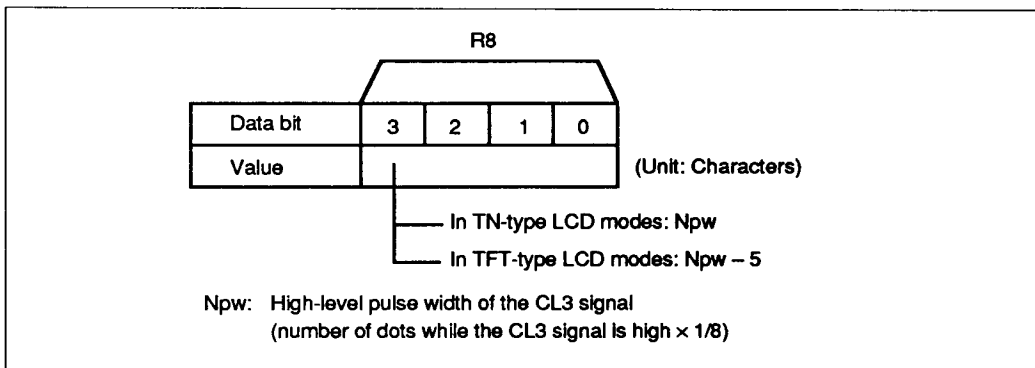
R8

| Data bit | 3 | 2 | 1 | 0 |
|---|---|---|---|---|
| Value | | | | |

(Unit: Characters)

In TN-type LCD modes: Npw

In TFT-type LCD modes: Npw – 5

Npw: High-level pulse width of the CL3 signal (number of dots while the CL3 signal is high × 1/8)